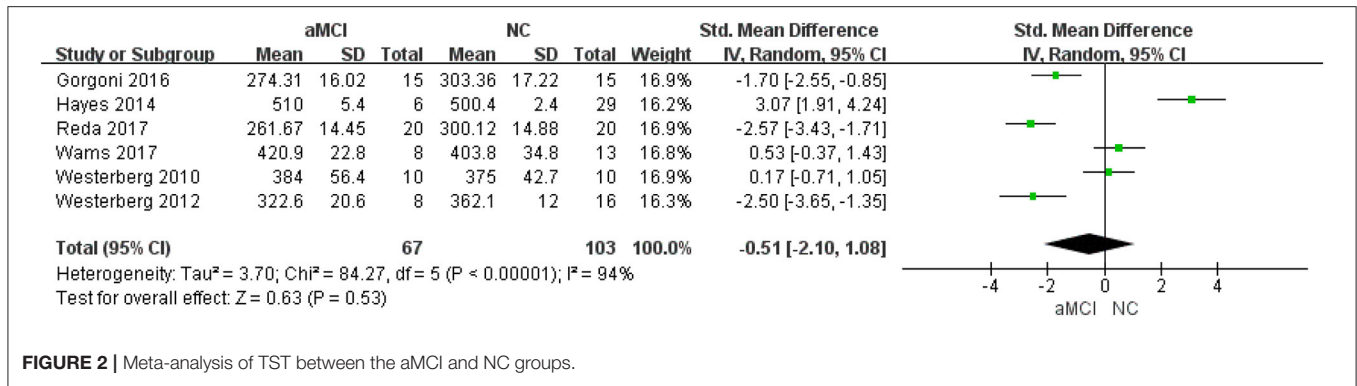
| Study or Subgroup | aMCI Mean | aMCI SD | aMCI Total | NC Mean | NC SD | NC Total | Weight | Std. Mean Difference IV, Random, 95% CI |
|---|---|---|---|---|---|---|---|---|
| Gorgoni 2016 | 274.31 | 16.02 | 15 | 303.36 | 17.22 | 15 | 16.9% | -1.70 [-2.55, -0.85] |
| Hayes 2014 | 510 | 5.4 | 6 | 500.4 | 2.4 | 29 | 16.2% | 3.07 [1.91, 4.24] |
| Reda 2017 | 261.67 | 14.45 | 20 | 300.12 | 14.88 | 20 | 16.9% | -2.57 [-3.43, -1.71] |
| Wams 2017 | 420.9 | 22.8 | 8 | 403.8 | 34.8 | 13 | 16.8% | 0.53 [-0.37, 1.43] |
| Westerberg 2010 | 384 | 56.4 | 10 | 375 | 42.7 | 10 | 16.9% | 0.17 [-0.71, 1.05] |
| Westerberg 2012 | 322.6 | 20.6 | 8 | 362.1 | 12 | 16 | 16.3% | -2.50 [-3.65, -1.35] |
| **Total (95% CI)** | | | **67** | | | **103** | **100.0%** | **-0.51 [-2.10, 1.08]** |

Heterogeneity: Tau² = 3.70; Chi² = 84.27, df = 5 (P < 0.00001); I² = 94%
Test for overall effect: Z = 0.63 (P = 0.53)

Std. Mean Difference
IV, Random, 95% CI
-4 -2 0 2 4
aMCI NC

**FIGURE 2 |** Meta-analysis of TST between the aMCI and NC groups.